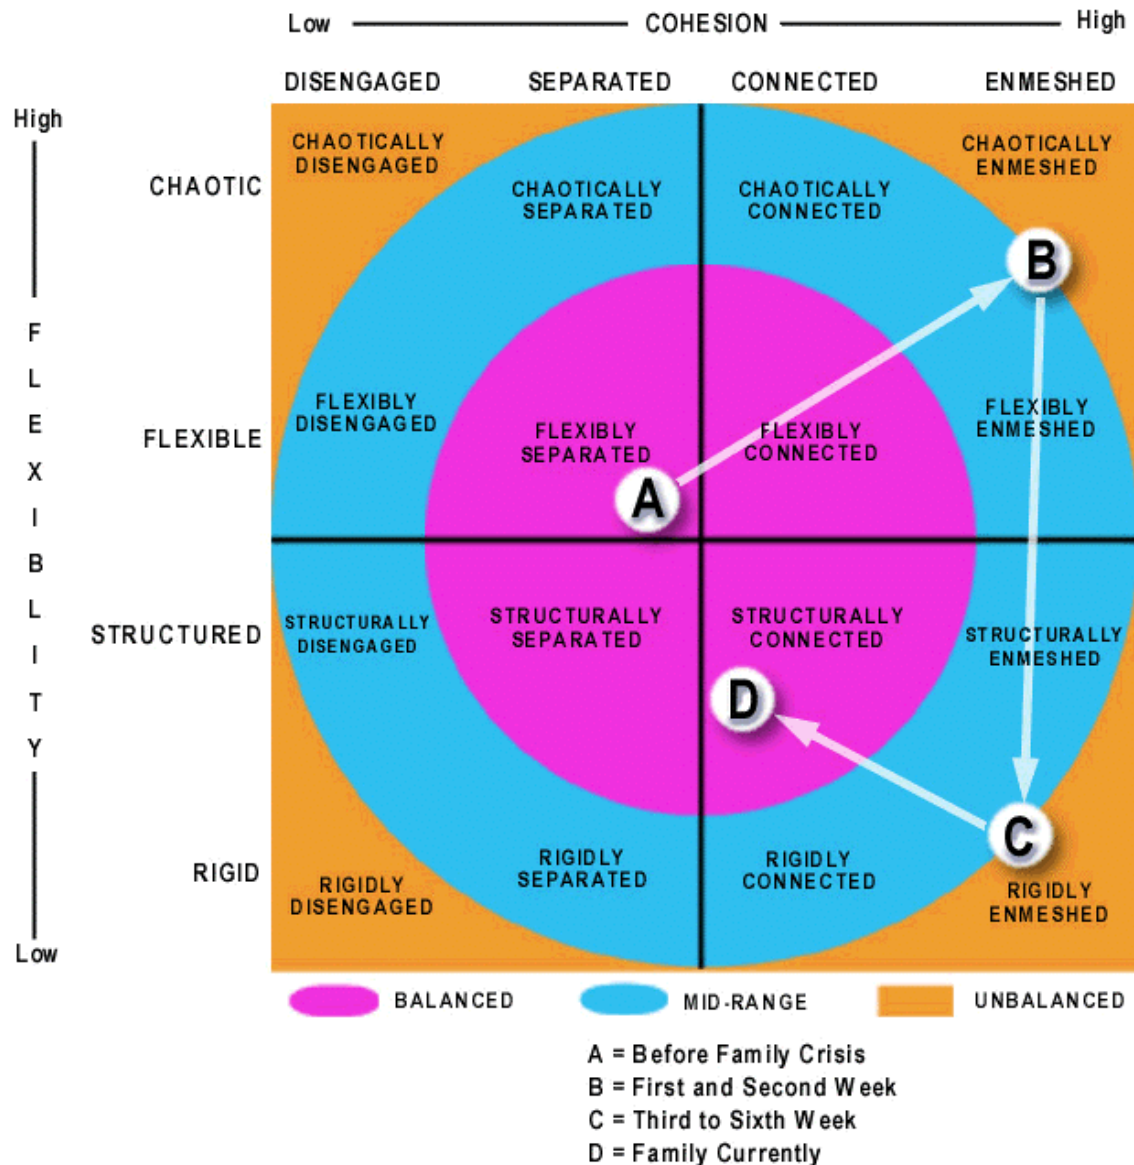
Low — COHESION — High

DISENGAGED SEPARATED CONNECTED ENMESHED

High

FLEXIBLITY

Low

CHAOTIC

FLEXIBLE

STRUCTURED

RIGID

CHAOTICALLY DISENGAGED

CHAOTICALLY SEPARATED

CHAOTICALLY CONNECTED

CHAOTICALLY ENMESHED

B

FLEXIBLY DISENGAGED

FLEXIBLY SEPARATED

FLEXIBLY CONNECTED

FLEXIBLY ENMESHED

A

STRUCTURALLY DISENGAGED

STRUCTURALLY SEPARATED

STRUCTURALLY CONNECTED

STRUCTURALLY ENMESHED

D

C

RIGIDLY DISENGAGED

RIGIDLY SEPARATED

RIGIDLY CONNECTED

RIGIDLY ENMESHED

BALANCED MID-RANGE UNBALANCED

A = Before Family Crisis
B = First and Second Week
C = Third to Sixth Week
D = Family Currently